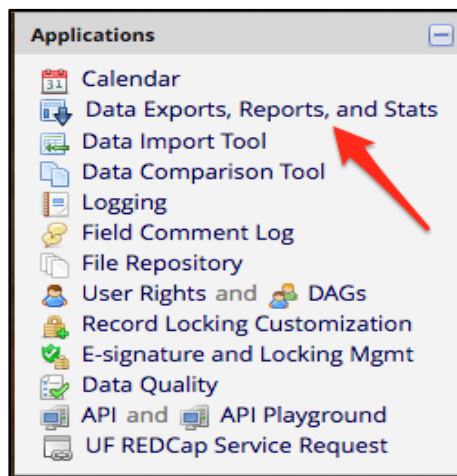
Applications

31 Calendar
Data Exports, Reports, and Stats
Data Import Tool
Data Comparison Tool
Logging
Field Comment Log
File Repository
User Rights and DAGs
Record Locking Customization
E-signature and Locking Mgmt
Data Quality
API and API Playground
UF REDCap Service Request